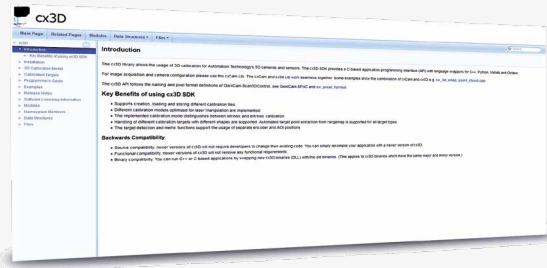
cx3D

Main Page | Related Pages | Modules | Data Structures | Files

Introduction

Key Benefits of using cx3D SDK

Installation

3D Calibration Model

Calibration Targets

Programmer's Guide

Examples

Release Notes

Software Licensing Information

Modules

Namespace Members

Data Structures

Files

Introduction

The cx3D library allows the usage of 3D calibration for Automation Technology's 3D cameras and sensors. The cx3D SDK provides a C based application programming interface (API) with language wrappers for C++, Python, Matlab and Octave.

For image acquisition and camera configuration please use the cxCam Lib. The cxCam and cxBaseLib work seamless together. Some examples show the combination of cxCam and cx3D e.g. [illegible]

The cx3D API follows the naming and pixel format definitions of GenICam SFNC and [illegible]

Key Benefits of using cx3D SDK

• Supports creation, loading and storing different calibration files.
• Different calibration models optimized for laser triangulation are implemented.
• The implemented calibration models distinguishes between intrinsic and extrinsic calibration.
• Handling of different calibration targets with different shapes are supported. Automated target point extraction from rangemap is supported for all target types.
• The target detection and metric functions support the usage of separate encoder and AOI positions.

Backwards Compatibility

• Source compatibility: newer versions of cx3D will not require developers to change their existing code. You can simply recompile your application with a newer version of cx3D.
• Functional compatibility: newer versions of cx3D will not remove any functional requirements.
• Binary compatibility: You can run C++ or C based applications by swapping new cx3D binaries (DLL) with the old binaries. (This applies to cx3D binaries which have the same major and minor version.)